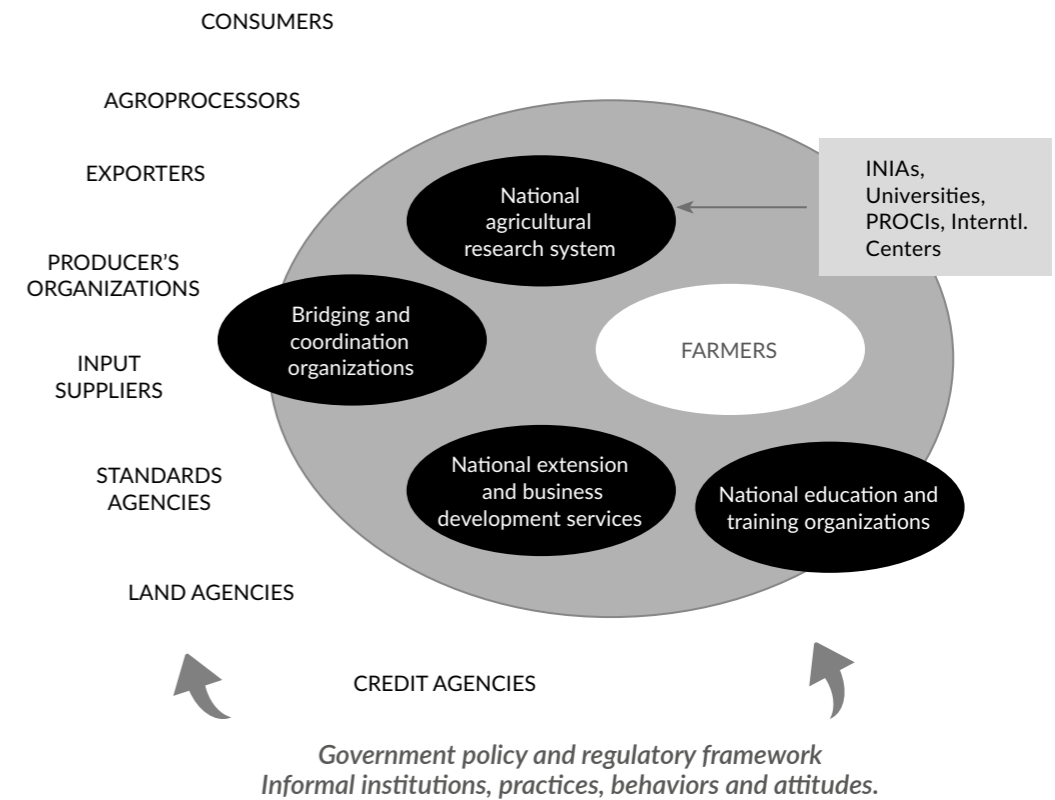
CONSUMERS

AGROPROCESSORS

EXPORTERS

PRODUCER'S ORGANIZATIONS

INPUT SUPPLIERS

STANDARDS AGENCIES

LAND AGENCIES

CREDIT AGENCIES

National agricultural research system

INIAs, Universities, PROCIs, Interntl. Centers

Bridging and coordination organizations

FARMERS

National extension and business development services

National education and training organizations

Government policy and regulatory framework
Informal institutions, practices, behaviors and attitudes.